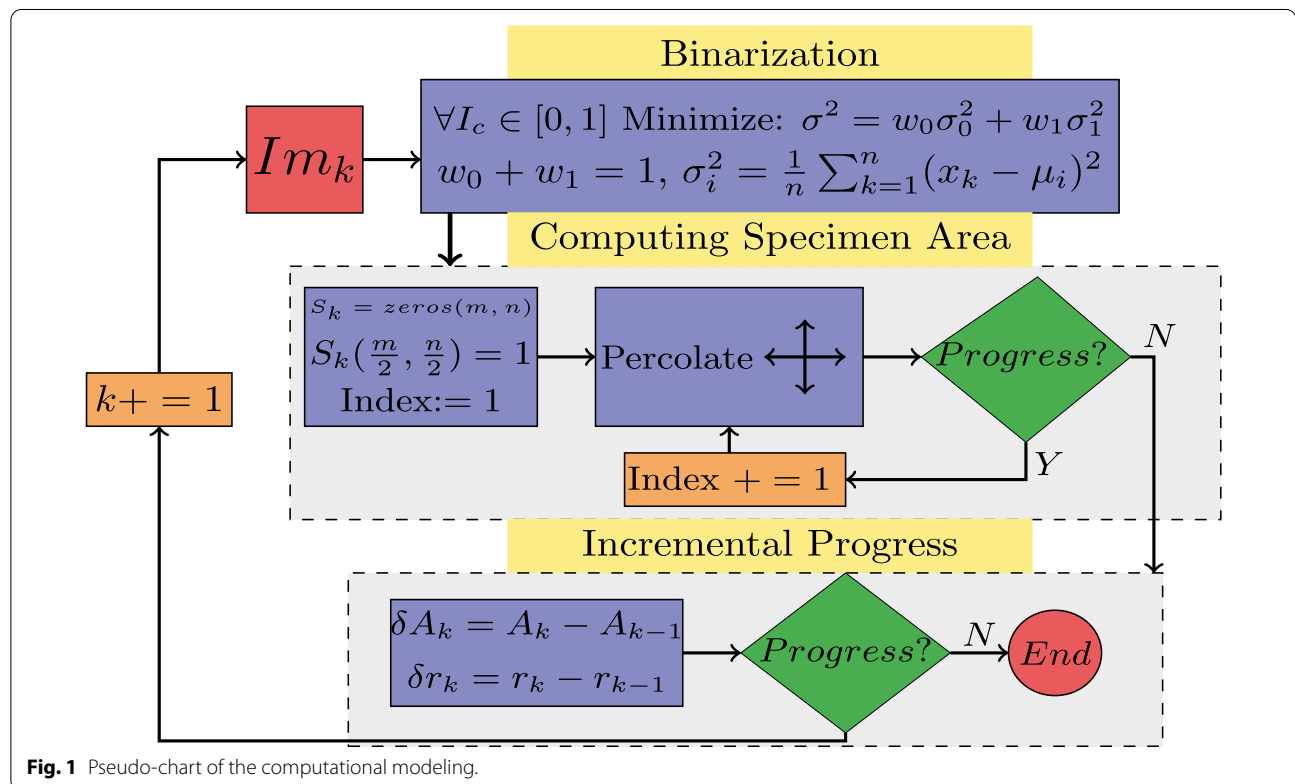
Binarization

$Im_k$

$\forall I_c \in [0,1]$ Minimize: $\sigma^2 = w_0\sigma_0^2 + w_1\sigma_1^2$
$w_0 + w_1 = 1$, $\sigma_i^2 = \frac{1}{n}\sum_{k=1}^{n}(x_k - \mu_i)^2$

Computing Specimen Area

$S_k = zeros(m,n)$
$S_k(\frac{m}{2}, \frac{n}{2}) = 1$
Index:= 1

Percolate

$Progress?$

$N$

$Y$

Index += 1

$k+=1$

Incremental Progress

$\delta A_k = A_k - A_{k-1}$
$\delta r_k = r_k - r_{k-1}$

$Progress?$

$N$

$End$

**Fig. 1** Pseudo-chart of the computational modeling.